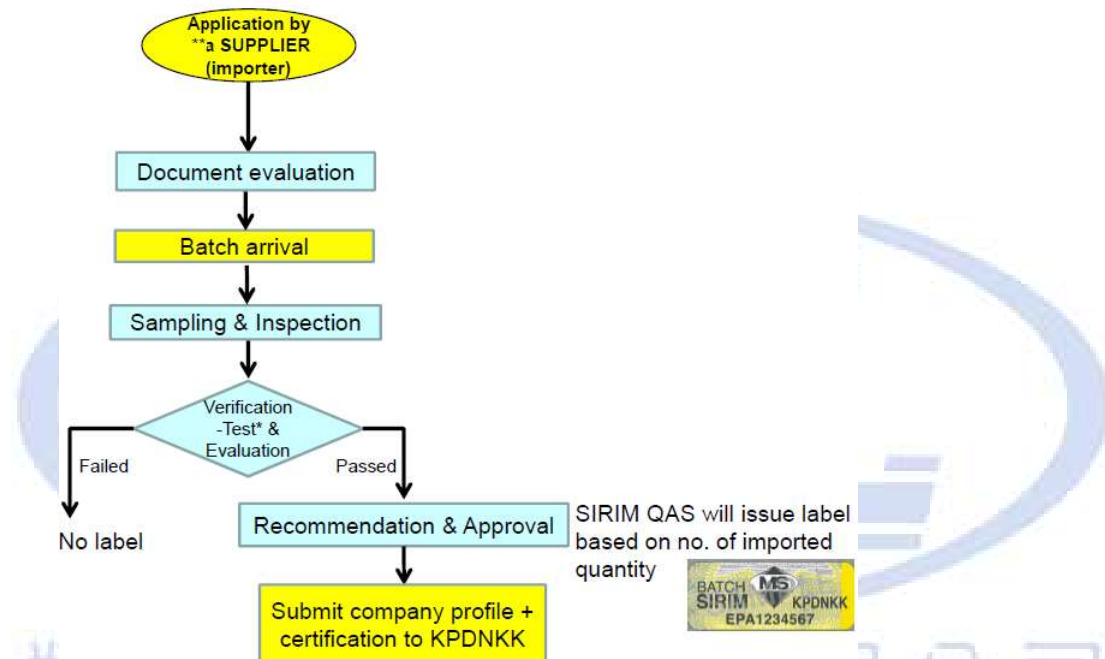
Application by **a SUPPLIER (importer)

Document evaluation

Batch arrival

Sampling & Inspection

Verification -Test* & Evaluation

Failed

Passed

No label

Recommendation & Approval

SIRIM QAS will issue label based on no. of imported quantity

BATCH MS SIRIM KPDNKK EPA1234567

Submit company profile + certification to KPDNKK